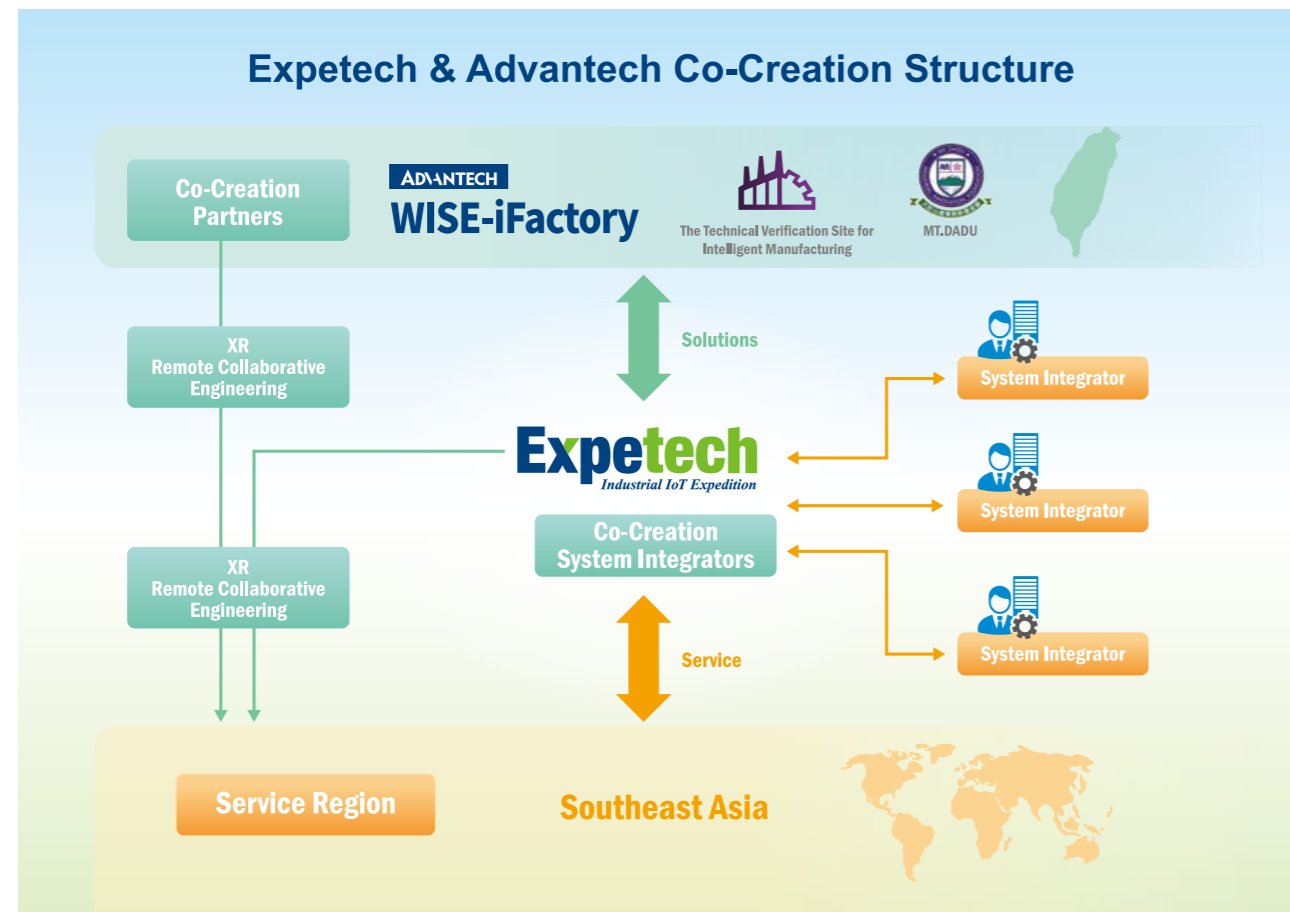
Expetech & Advantech Co-Creation Structure

Co-Creation Partners

ADVANTECH
WISE-iFactory

The Technical Verification Site for Intelligent Manufacturing

MT.DADU

Solutions

XR
Remote Collaborative Engineering

System Integrator

Expetech
Industrial IoT Expedition

System Integrator

Co-Creation
System Integrators

XR
Remote Collaborative Engineering

System Integrator

Service

Service Region

Southeast Asia